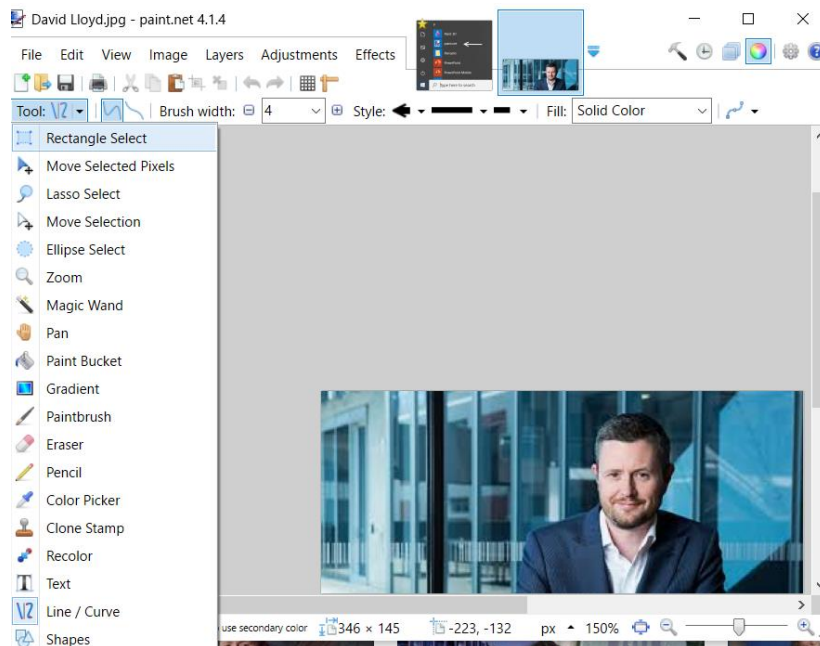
David Lloyd.jpg - paint.net 4.1.4

File Edit View Image Layers Adjustments Effects

Tool: Brush width: 4 Style: Fill: Solid Color

Rectangle Select
Move Selected Pixels
Lasso Select
Move Selection
Ellipse Select
Zoom
Magic Wand
Pan
Paint Bucket
Gradient
Paintbrush
Eraser
Pencil
Color Picker
Clone Stamp
Recolor
Text
Line / Curve
Shapes

use secondary color 346 × 145 -223, -132 px 150%